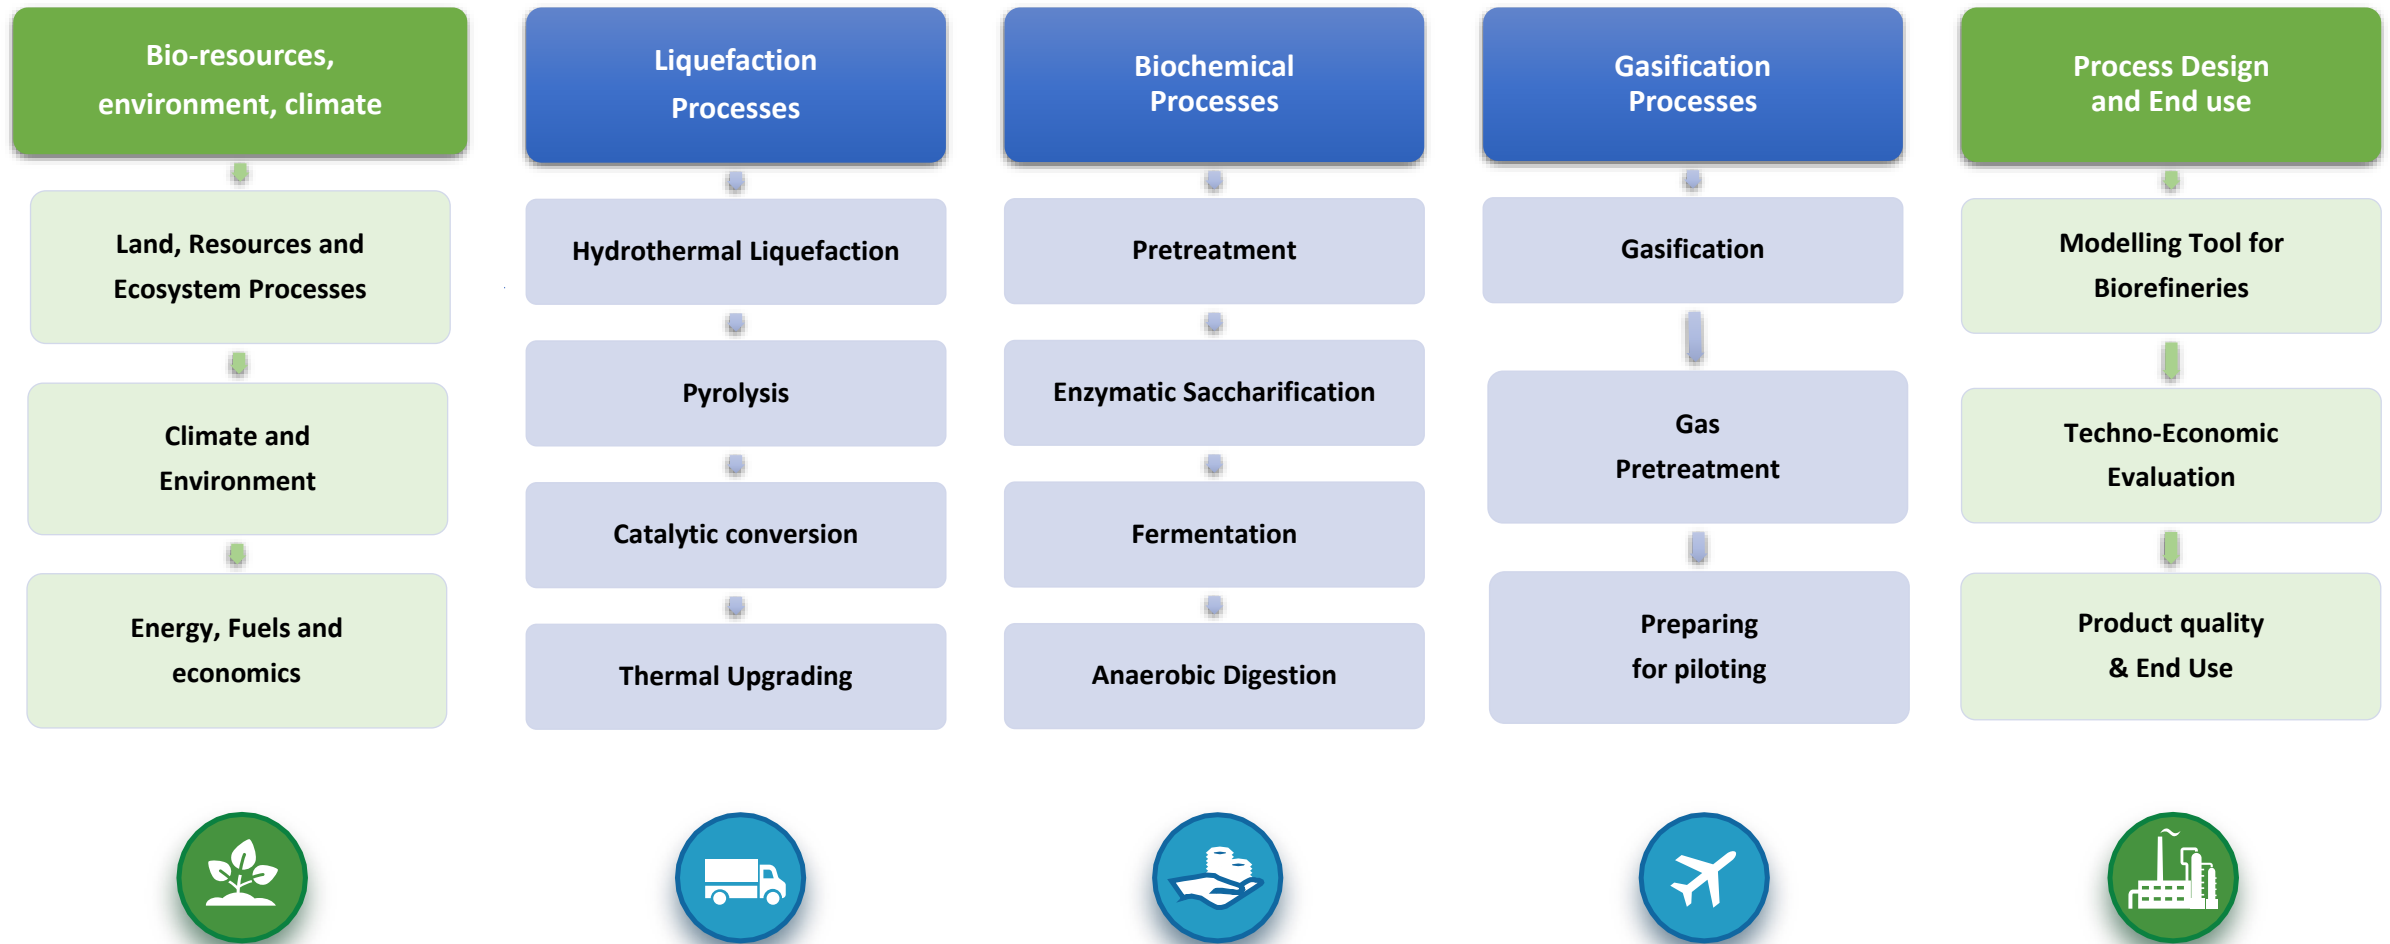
Bio-resources, environment, climate

Land, Resources and Ecosystem Processes

Climate and Environment

Energy, Fuels and economics

Liquefaction Processes

Hydrothermal Liquefaction

Pyrolysis

Catalytic conversion

Thermal Upgrading

Biochemical Processes

Pretreatment

Enzymatic Saccharification

Fermentation

Anaerobic Digestion

Gasification Processes

Gasification

Gas Pretreatment

Preparing for piloting

Process Design and End use

Modelling Tool for Biorefineries

Techno-Economic Evaluation

Product quality & End Use